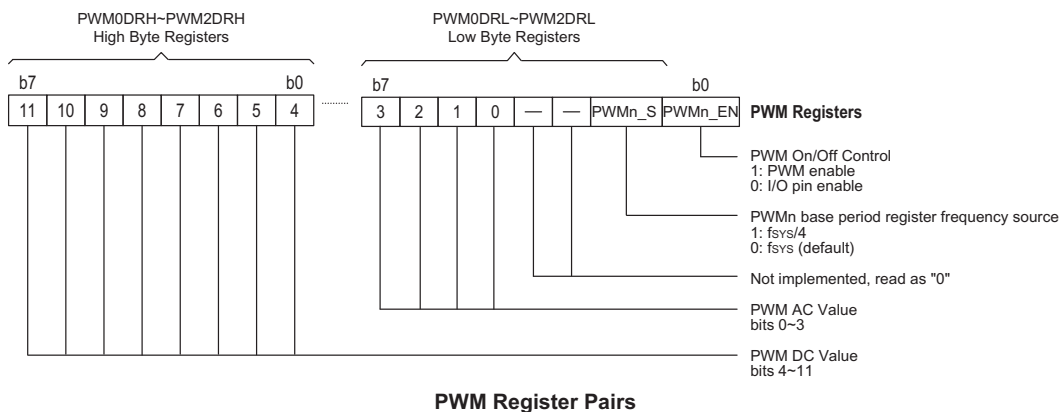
PWM0DRH~PWM2DRH
High Byte Registers

PWM0DRL~PWM2DRL
Low Byte Registers

b7

b0

b7

b0

| 11 | 10 | 9 | 8 | 7 | 6 | 5 | 4 |
|---|---|---|---|---|---|---|---|

| 3 | 2 | 1 | 0 | — | — | PWMn_S | PWMn_EN |
|---|---|---|---|---|---|---|---|

PWM Registers

PWM On/Off Control
1: PWM enable
0: I/O pin enable

PWMn base period register frequency source
1: $f_{SYS}/4$
0: $f_{SYS}$ (default)

Not implemented, read as "0"

PWM AC Value
bits 0~3

PWM DC Value
bits 4~11

PWM Register Pairs